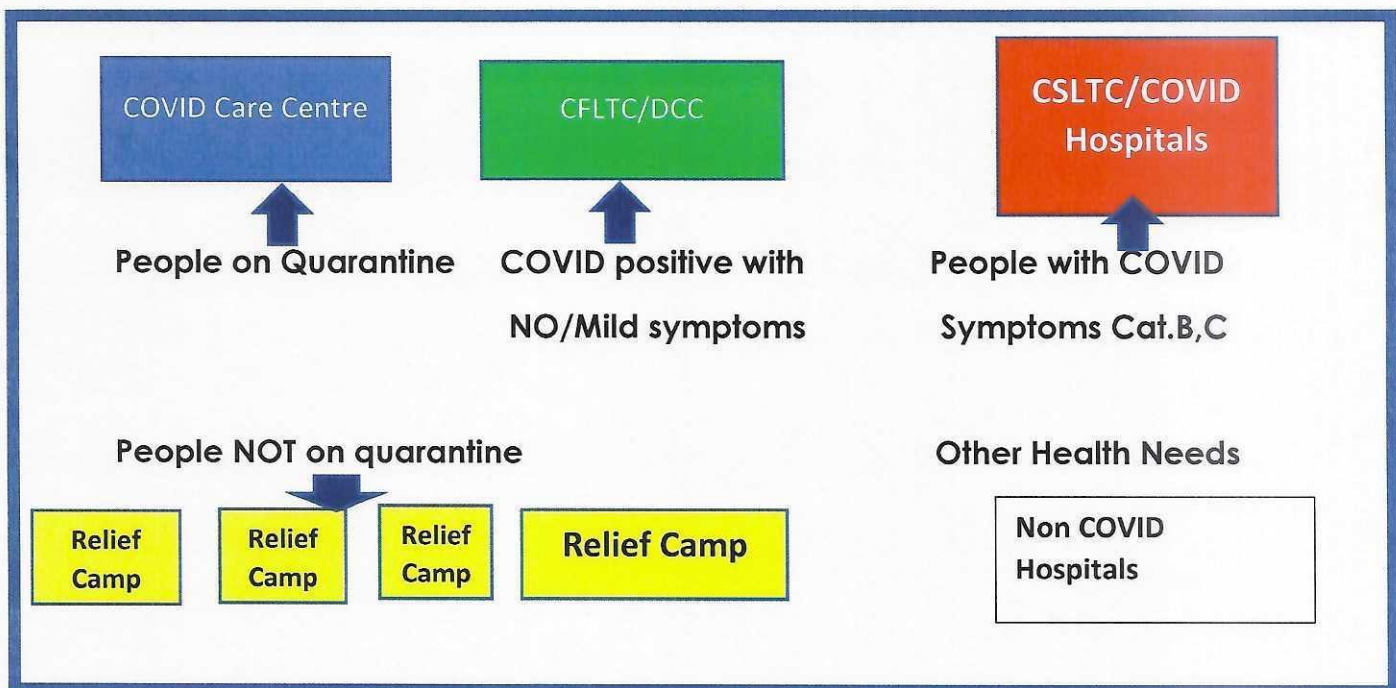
COVID Care Centre

CFLTC/DCC

CSLTC/COVID Hospitals

People on Quarantine

COVID positive with NO/Mild symptoms

People with COVID Symptoms Cat.B,C

People NOT on quarantine

Other Health Needs

Relief Camp

Relief Camp

Relief Camp

Relief Camp

Non COVID Hospitals